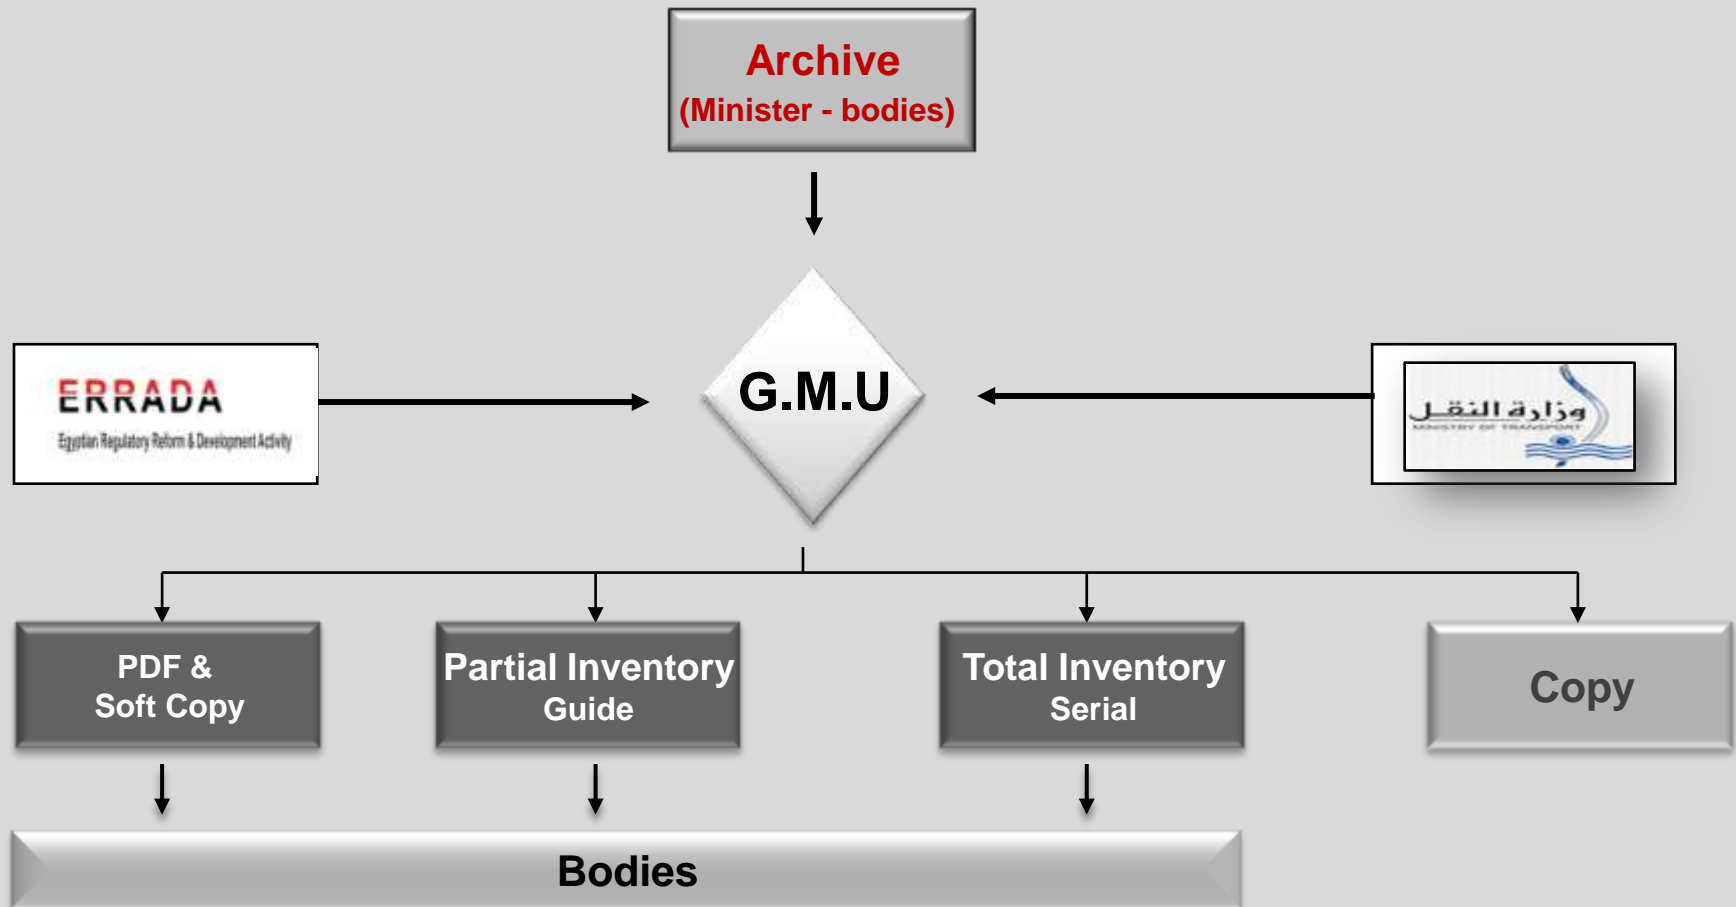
Archive
(Minister - bodies)

ERRADA
Egyptian Regulatory Reform & Development Activity

G.M.U

وزارة النقل
MINISTRY OF TRANSPORT

PDF & Soft Copy

Partial Inventory Guide

Total Inventory Serial

Copy

Bodies